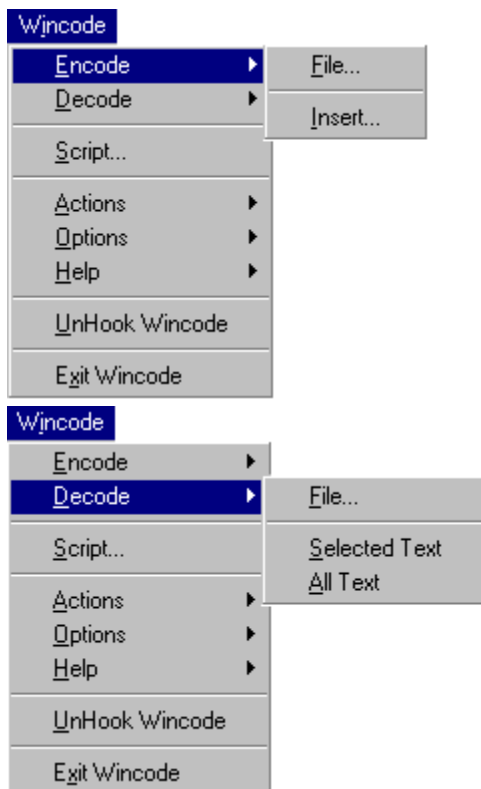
Wincode

Encode
Decode

Script...

Actions
Options
Help

UnHook Wincode

Exit Wincode

File...

Insert...

Wincode

Encode
Decode

Script...

Actions
Options
Help

UnHook Wincode

Exit Wincode

File...

Selected Text
All Text